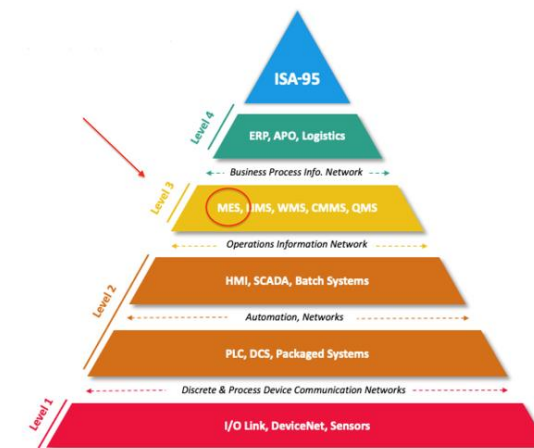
ISA-95

Level 4

ERP, APO, Logistics

Business Process Info. Network

Level 3

MES, LIMS, WMS, CMMS, QMS

Operations Information Network

Level 2

HMI, SCADA, Batch Systems

Automation, Networks

PLC, DCS, Packaged Systems

Discrete & Process Device Communication Networks

Level 1

I/O Link, DeviceNet, Sensors